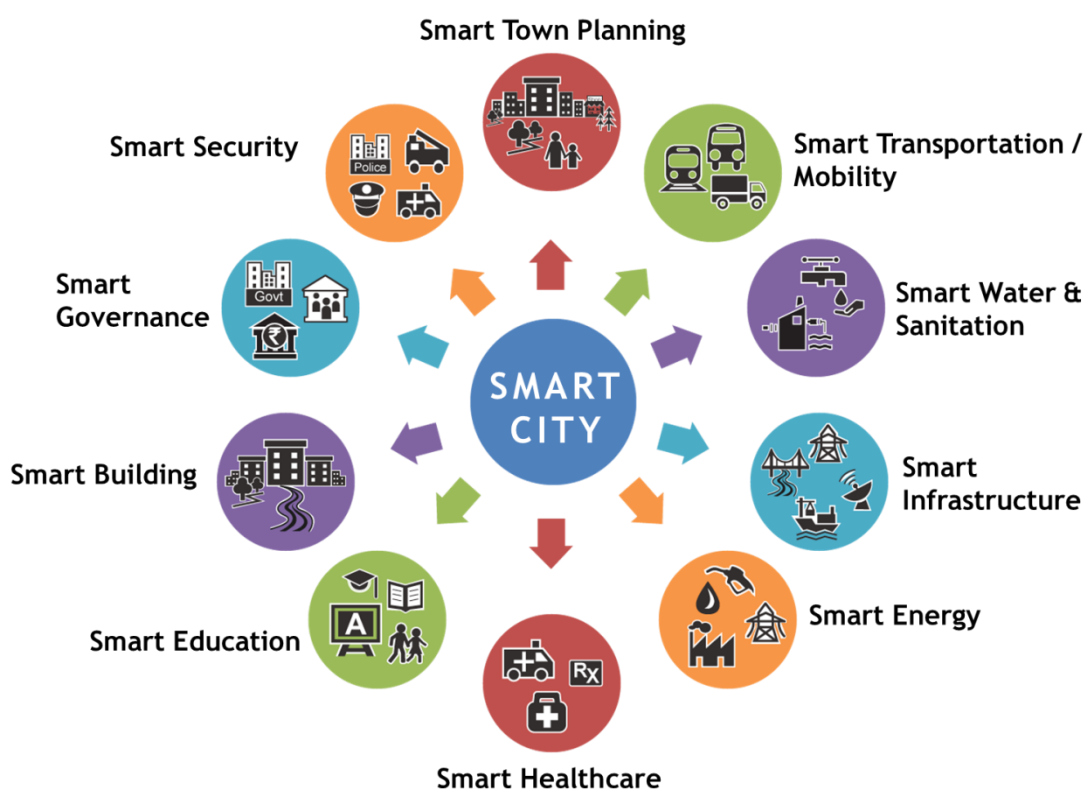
Smart Town Planning

Smart Security

Police

Smart Transportation / Mobility

Smart Governance

Govt

Smart Water & Sanitation

SMART CITY

Smart Building

Smart Infrastructure

Smart Energy

Smart Education

A

Rx

Smart Healthcare